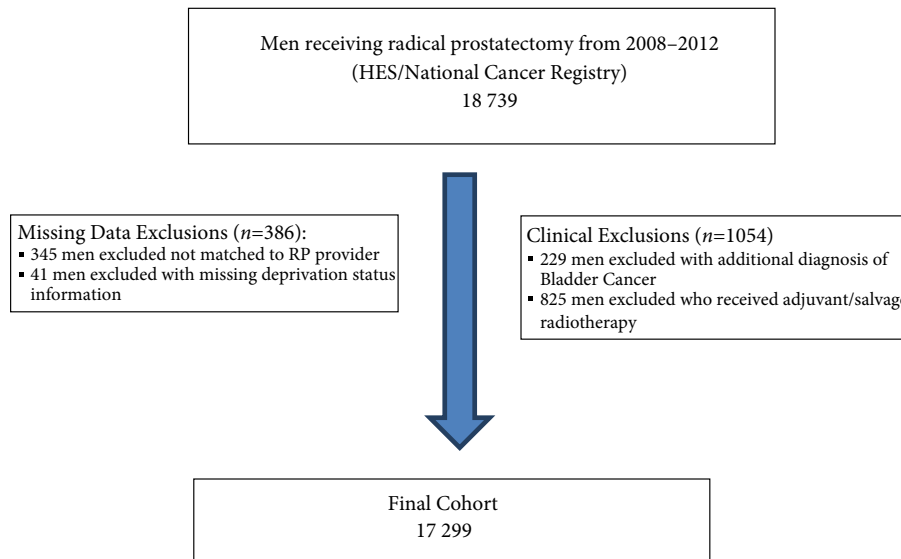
Men receiving radical prostatectomy from 2008–2012
(HES/National Cancer Registry)
18 739

Missing Data Exclusions ($n$=386):
▪ 345 men excluded not matched to RP provider
▪ 41 men excluded with missing deprivation status information

Clinical Exclusions ($n$=1054)
▪ 229 men excluded with additional diagnosis of Bladder Cancer
▪ 825 men excluded who received adjuvant/salvag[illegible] radiotherapy

Final Cohort
17 299